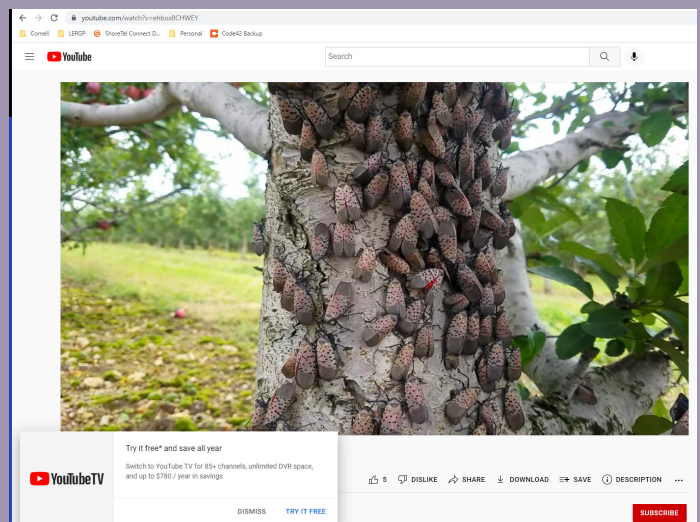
youtube.com/watch?v=ehbox8CHWEY

Cornell
LERGP
ShoreTel Connect D...
Personal
Code42 Backup

YouTube

Search

YouTubeTV

Try it free* and save all year

Switch to YouTube TV for 85+ channels, unlimited DVR space, and up to $780 / year in savings

DISMISS
TRY IT FREE

5
DISLIKE
SHARE
DOWNLOAD
SAVE
DESCRIPTION
...

SUBSCRIBE